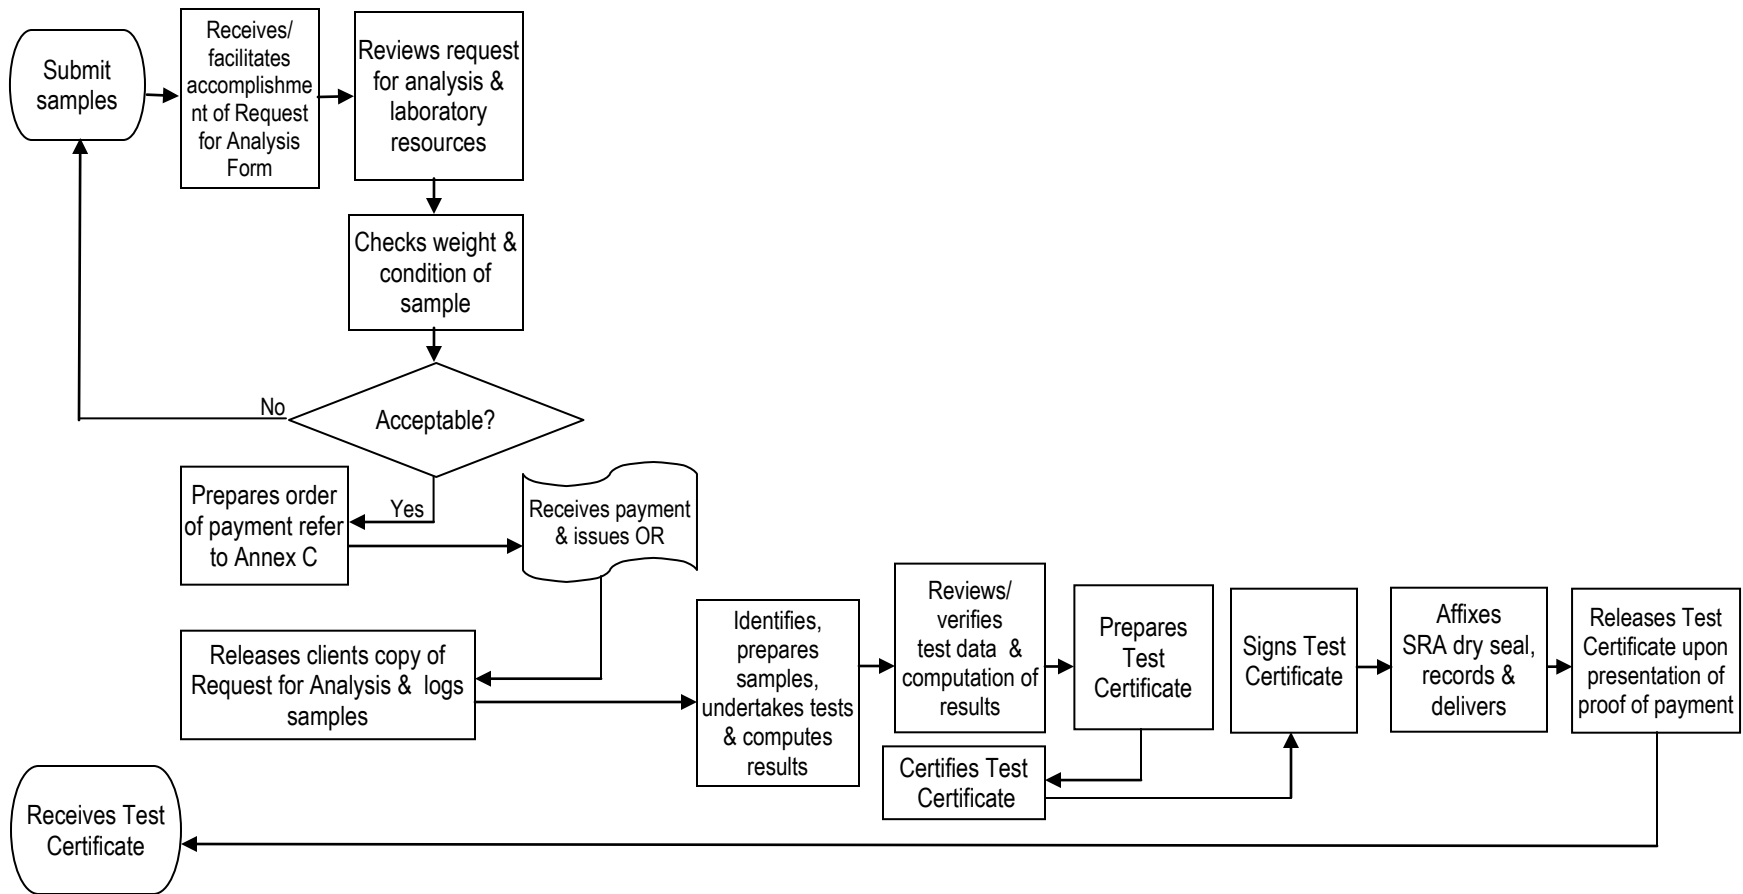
Submit samples

Receives/ facilitates accomplishment of Request for Analysis Form

Reviews request for analysis & laboratory resources

Checks weight & condition of sample

No

Acceptable?

Yes

Prepares order of payment refer to Annex C

Receives payment & issues OR

Releases clients copy of Request for Analysis & logs samples

Identifies, prepares samples, undertakes tests & computes results

Reviews/ verifies test data & computation of results

Prepares Test Certificate

Certifies Test Certificate

Signs Test Certificate

Affixes SRA dry seal, records & delivers

Releases Test Certificate upon presentation of proof of payment

Receives Test Certificate